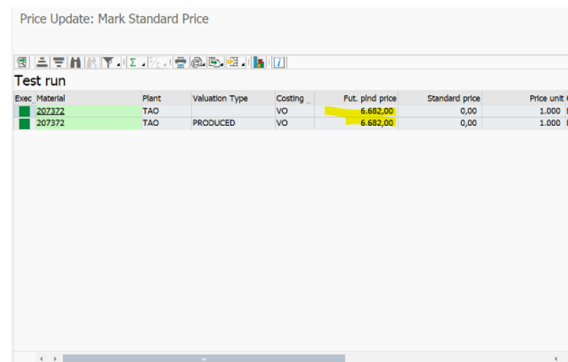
Price Update: Mark Standard Price

Test run

| Exec | Material | Plant | Valuation Type | Costing | Fut. plnd price | Standard price | Price unit |
|---|---|---|---|---|---|---|---|
| | 207372 | TAO | | VO | 6.682,00 | 0,00 | 1.000 |
| | 207372 | TAO | PRODUCED | VO | 6.682,00 | 0,00 | 1.000 |